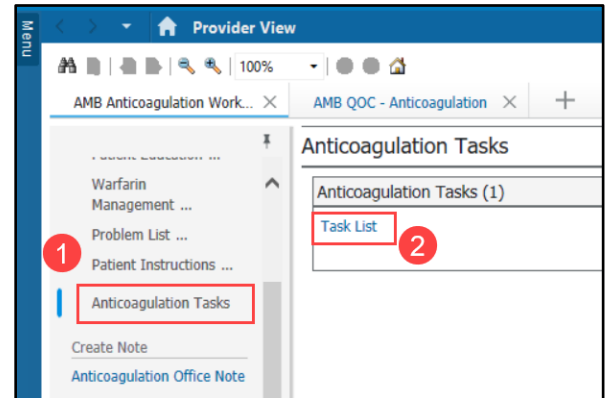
Menu

Provider View

100%

AMB Anticoagulation Work... ×

AMB QOC - Anticoagulation ×

+

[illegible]

Warfarin Management ...

Problem List ...

Patient Instructions ...

Anticoagulation Tasks

Create Note

Anticoagulation Office Note

1

Anticoagulation Tasks

Anticoagulation Tasks (1)

Task List

2